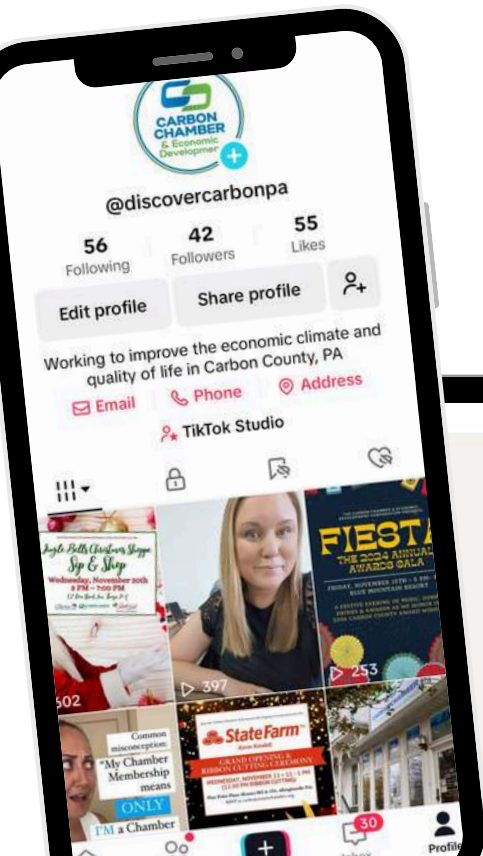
CARBON CHAMBER & Economic Development

@discovercarbonpa

56
Following

42
Followers

55
Likes

Edit profile

Share profile

Working to improve the economic climate and quality of life in Carbon County, PA

Email Phone Address

TikTok Studio

Jingle Bells Christmas Shoppe Sip & Shop
Wednesday, November 20th
5 PM - 7:00 PM

502

397

FIESTA
THE 2024 ANNUAL AWARDS GALA

253

Common misconception: "My Chamber Membership means ONLY I'M a Chamber

State Farm
GRAND OPENING & RIBBON CUTTING CEREMONY

30

Profile